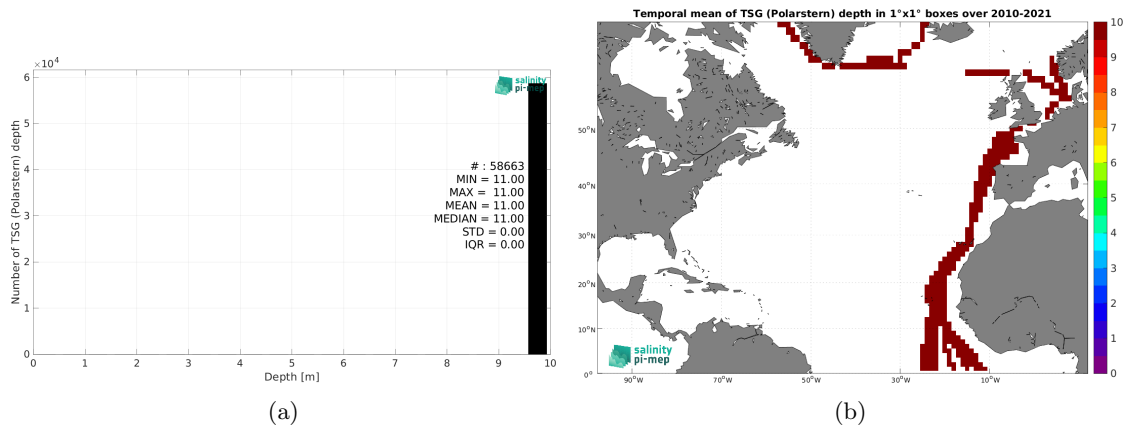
$\times10^4$

6
5
4
3
2
1
0

Number of TSG (Polarstern) depth

salinity
pi-mep

# : 58663
MIN = 11.00
MAX = 11.00
MEAN = 11.00
MEDIAN = 11.00
STD = 0.00
IQR = 0.00

0 1 2 3 4 5 6 7 8 9 10

Depth [m]

(a)

Temporal mean of TSG (Polarstern) depth in 1°x1° boxes over 2010-2021

50°N
40°N
30°N
20°N
10°N
0°

90°W 70°W 50°W 30°W 10°W

salinity
pi-mep

10
9
8
7
6
5
4
3
2
1
0

(b)